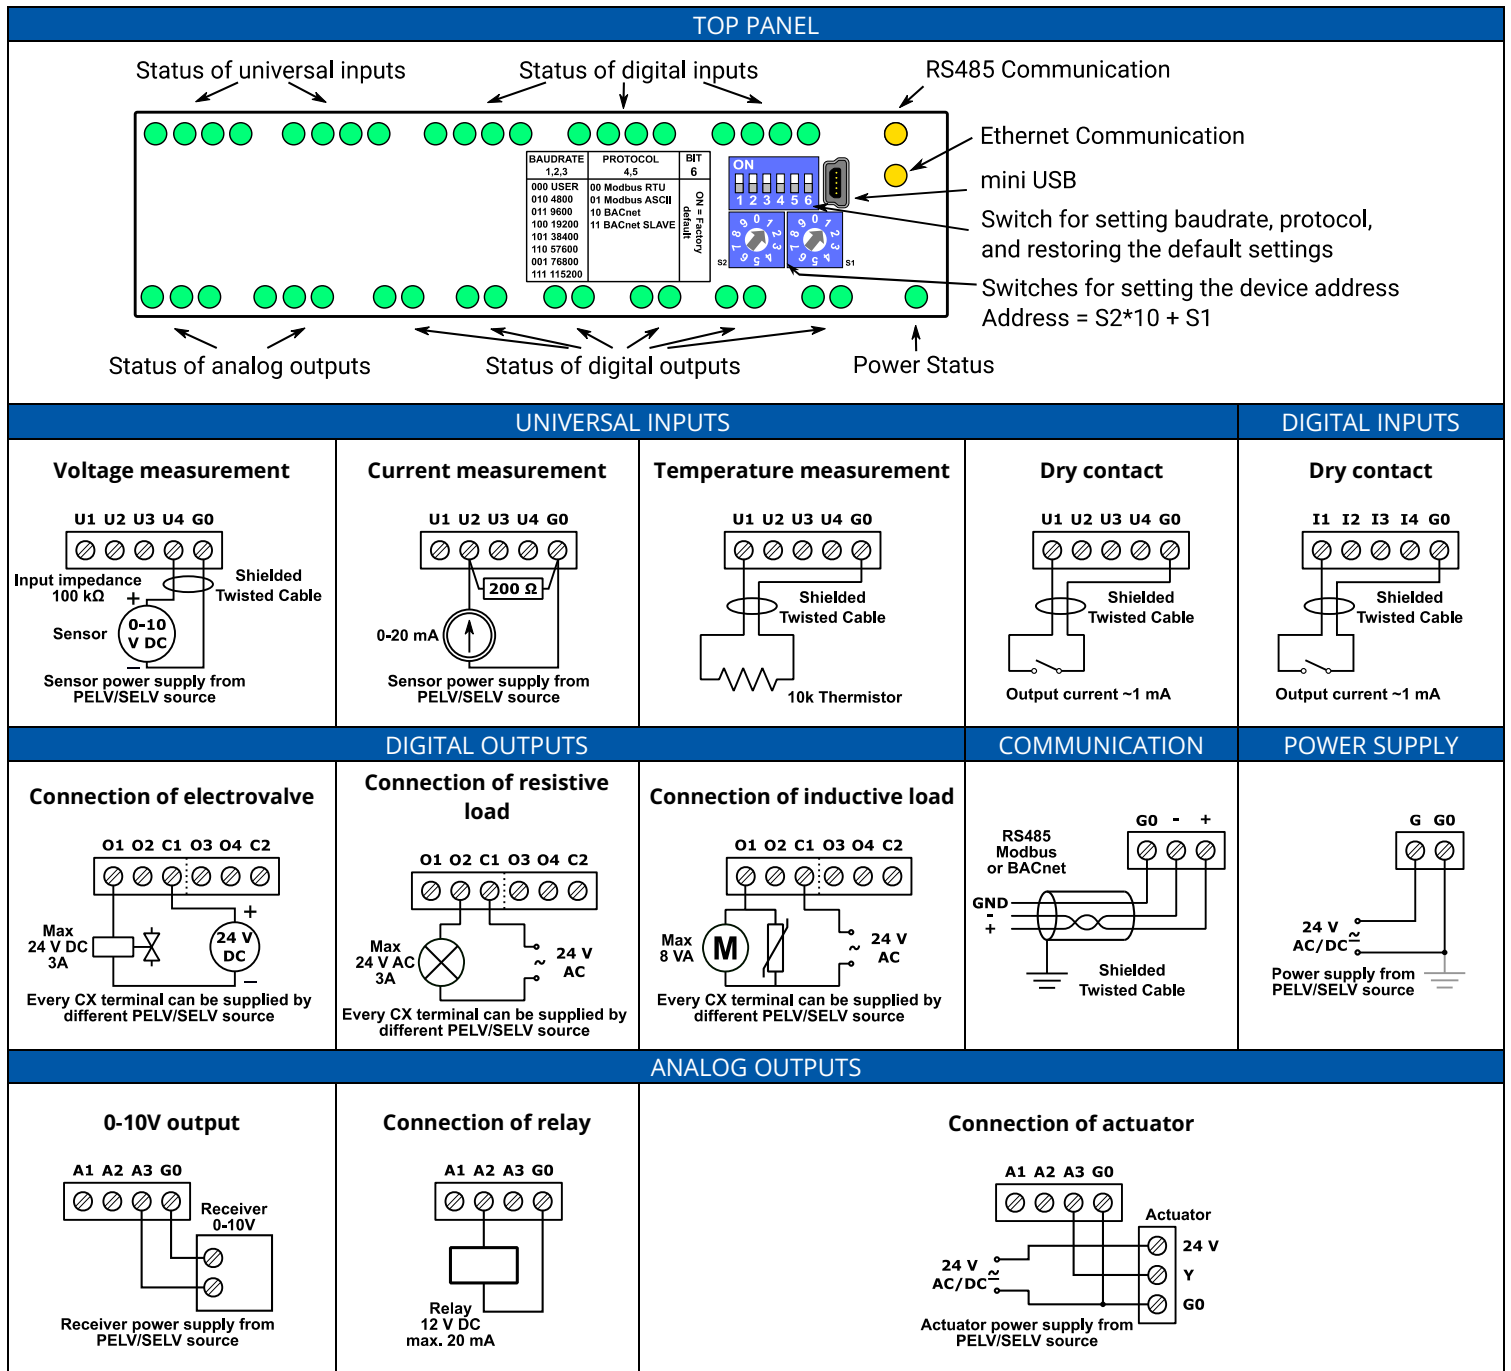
TOP PANEL

Status of universal inputs
Status of digital inputs
RS485 Communication
Ethernet Communication
mini USB
Switch for setting baudrate, protocol, and restoring the default settings
Switches for setting the device address
Address = S2*10 + S1

| BAUDRATE 1,2,3 | PROTOCOL 4,5 | BIT 6 |
|---|---|---|
| 000 USER<br>010 4800<br>011 9600<br>100 19200<br>101 38400<br>110 57600<br>001 76800<br>111 115200 | 00 Modbus RTU<br>01 Modbus ASCII<br>10 BACnet<br>11 BACnet SLAVE | ON = Factory default |

ON
1 2 3 4 5 6
S2 S1

Status of analog outputs
Status of digital outputs
Power Status

UNIVERSAL INPUTS
DIGITAL INPUTS

Voltage measurement
U1 U2 U3 U4 G0
Input impedance 100 kΩ
Shielded Twisted Cable
Sensor
+
0-10 V DC
−
Sensor power supply from PELV/SELV source

Current measurement
U1 U2 U3 U4 G0
200 Ω
0-20 mA
Sensor power supply from PELV/SELV source

Temperature measurement
U1 U2 U3 U4 G0
Shielded Twisted Cable
10k Thermistor

Dry contact
U1 U2 U3 U4 G0
Shielded Twisted Cable
Output current ~1 mA

Dry contact
I1 I2 I3 I4 G0
Shielded Twisted Cable
Output current ~1 mA

DIGITAL OUTPUTS
COMMUNICATION
POWER SUPPLY

Connection of electrovalve
O1 O2 C1 O3 O4 C2
Max 24 V DC 3A
+
24 V DC
−
Every CX terminal can be supplied by different PELV/SELV source

Connection of resistive load
O1 O2 C1 O3 O4 C2
Max 24 V AC 3A
24 V AC
Every CX terminal can be supplied by different PELV/SELV source

Connection of inductive load
O1 O2 C1 O3 O4 C2
Max 8 VA
M
24 V AC
Every CX terminal can be supplied by different PELV/SELV source

RS485 Modbus or BACnet
G0 - +
GND
-
+
Shielded Twisted Cable

G G0
24 V AC/DC
Power supply from PELV/SELV source

ANALOG OUTPUTS

0-10V output
A1 A2 A3 G0
Receiver 0-10V
Receiver power supply from PELV/SELV source

Connection of relay
A1 A2 A3 G0
Relay 12 V DC max. 20 mA

Connection of actuator
A1 A2 A3 G0
Actuator
24 V
Y
G0
24 V AC/DC
Actuator power supply from PELV/SELV source